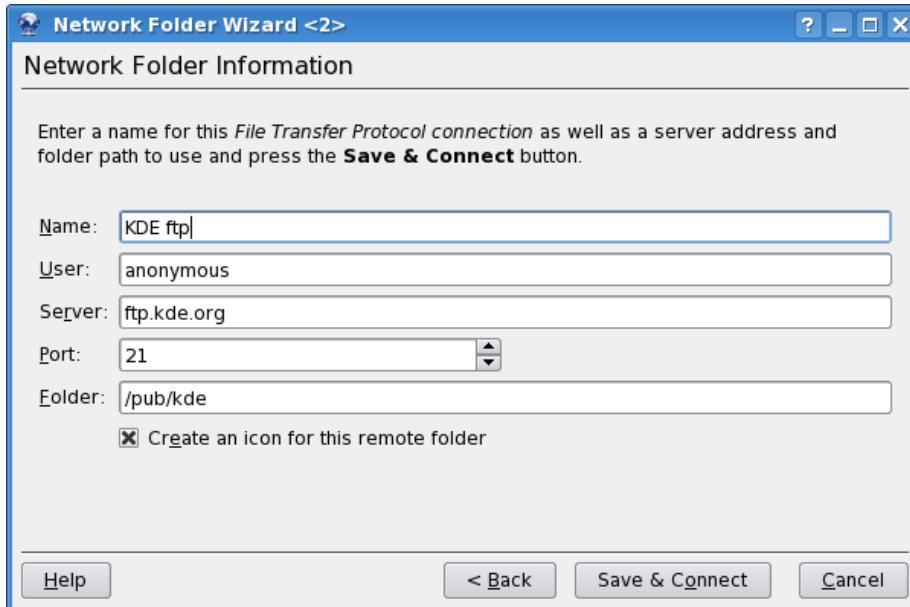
Network Folder Wizard <2>

?

Network Folder Information

Enter a name for this *File Transfer Protocol connection* as well as a server address and folder path to use and press the **Save & Connect** button.

Name: KDE ftp

User: anonymous

Server: ftp.kde.org

Port: 21

Folder: /pub/kde

Create an icon for this remote folder

Help

< Back

Save & Connect

Cancel